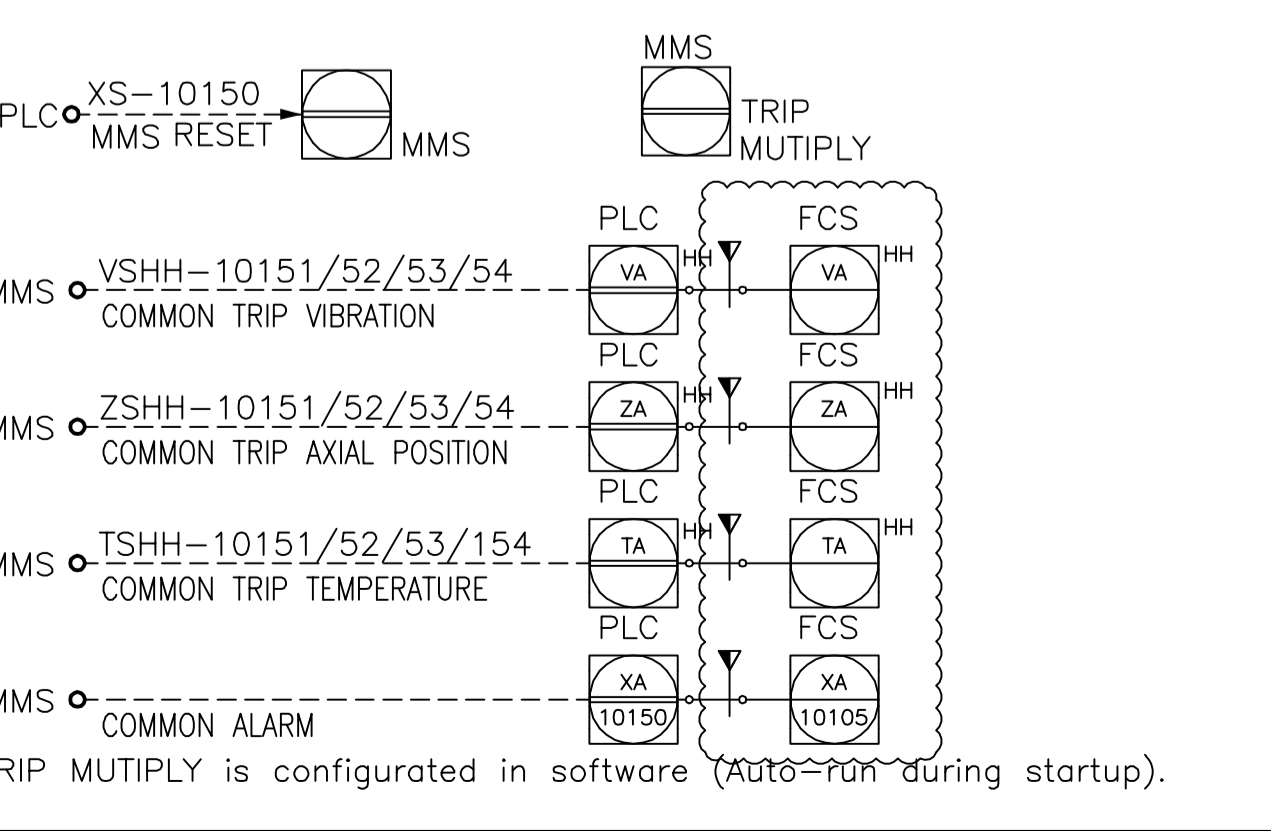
MMS

PLC XS-10150 MMS RESET

MMS

TRIP MUTIPLY

PLC

FCS

MMS VSHH-10151/52/53/54 COMMON TRIP VIBRATION

VA HH

VA HH

PLC

FCS

MMS ZSHH-10151/52/53/54 COMMON TRIP AXIAL POSITION

ZA HH

ZA HH

PLC

FCS

MMS TSHH-10151/52/53/154 COMMON TRIP TEMPERATURE

TA HH

TA HH

PLC

FCS

MMS COMMON ALARM

XA 10150

XA 10105

RIP MUTIPLY is configurated in software (Auto-run during startup).